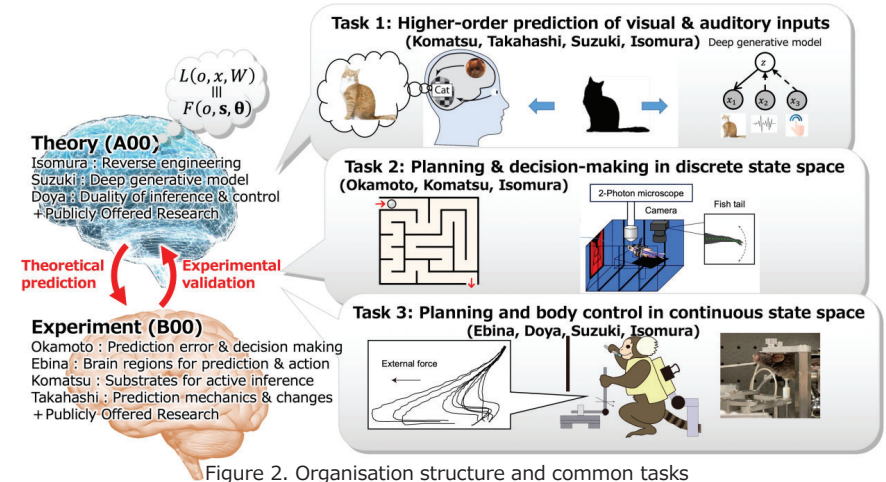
$L(o, x, W)$
$|||$
$F(o, \mathbf{s}, \boldsymbol{\theta})$

Theory (A00)
Isomura : Reverse engineering
Suzuki : Deep generative model
Doya : Duality of inference & control
＋Publicly Offered Research

Theoretical prediction

Experimental validation

Experiment (B00)
Okamoto : Prediction error & decision making
Ebina : Brain regions for prediction & action
Komatsu : Substrates for active inference
Takahashi : Prediction mechanics & changes
＋Publicly Offered Research

Task 1: Higher-order prediction of visual & auditory inputs
(Komatsu, Takahashi, Suzuki, Isomura)
Deep generative model
Cat
$z$
$x_1$ $x_2$ $x_3$

Task 2: Planning & decision-making in discrete state space
(Okamoto, Komatsu, Isomura)
2-Photon microscope
Camera
Fish tail

Task 3: Planning and body control in continuous state space
(Ebina, Doya, Suzuki, Isomura)
External force

Figure 2. Organisation structure and common tasks